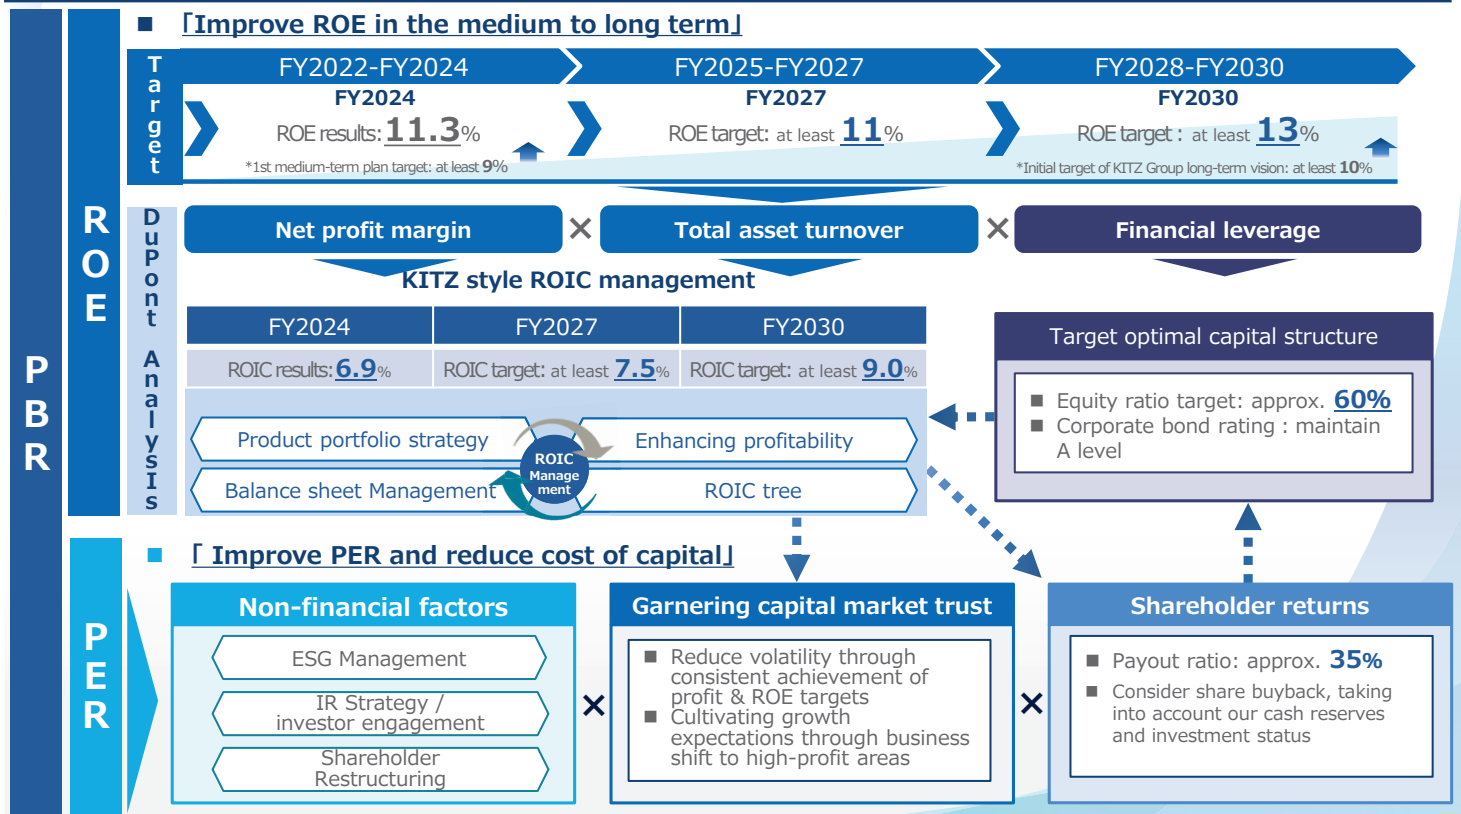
PBR

ROE

■ 「Improve ROE in the medium to long term」

Target

FY2022-FY2024
FY2024
ROE results: 11.3%
*1st medium-term plan target: at least 9%

FY2025-FY2027
FY2027
ROE target: at least 11%

FY2028-FY2030
FY2030
ROE target : at least 13%
*Initial target of KITZ Group long-term vision: at least 10%

DuPont Analysis

Net profit margin × Total asset turnover × Financial leverage

KITZ style ROIC management

| FY2024 | FY2027 | FY2030 |
|---|---|---|
| ROIC results: 6.9% | ROIC target: at least 7.5% | ROIC target: at least 9.0% |

Product portfolio strategy
Enhancing profitability
ROIC Management
Balance sheet Management
ROIC tree

Target optimal capital structure
■ Equity ratio target: approx. 60%
■ Corporate bond rating : maintain A level

PER

■ 「Improve PER and reduce cost of capital」

Non-financial factors
ESG Management
IR Strategy / investor engagement
Shareholder Restructuring

×

Garnering capital market trust
■ Reduce volatility through consistent achievement of profit & ROE targets
■ Cultivating growth expectations through business shift to high-profit areas

×

Shareholder returns
■ Payout ratio: approx. 35%
■ Consider share buyback, taking into account our cash reserves and investment status